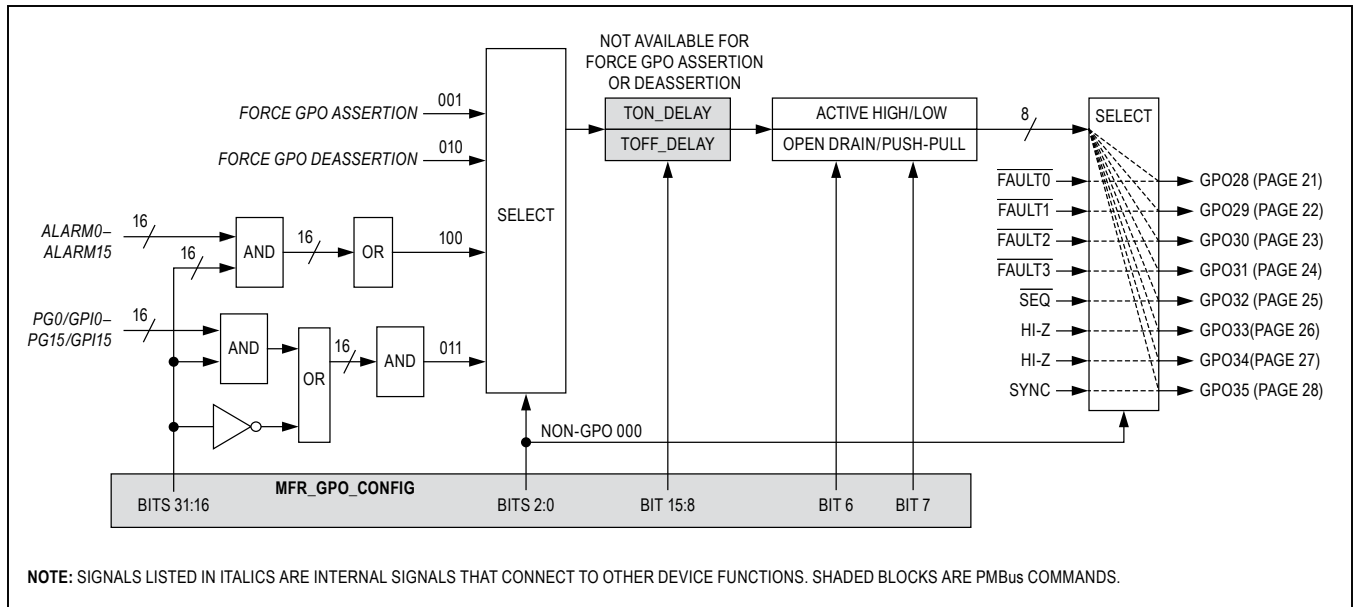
NOT AVAILABLE FOR FORCE GPO ASSERTION OR DEASSERTION

FORCE GPO ASSERTION
001
FORCE GPO DEASSERTION
010
SELECT
TON_DELAY
TOFF_DELAY
ACTIVE HIGH/LOW
OPEN DRAIN/PUSH-PULL
8
SELECT

ALARM0–ALARM15
16
16
AND
16
OR
100

PG0/GPI0–PG15/GPI15
16
AND
OR
16
AND
011

$\overline{FAULT0}$
$\overline{FAULT1}$
$\overline{FAULT2}$
$\overline{FAULT3}$
$\overline{SEQ}$
HI-Z
HI-Z
SYNC

GPO28 (PAGE 21)
GPO29 (PAGE 22)
GPO30 (PAGE 23)
GPO31 (PAGE 24)
GPO32 (PAGE 25)
GPO33(PAGE 26)
GPO34(PAGE 27)
GPO35 (PAGE 28)

NON-GPO 000

MFR_GPO_CONFIG
BITS 31:16
BITS 2:0
BIT 15:8
BIT 6
BIT 7

NOTE: SIGNALS LISTED IN ITALICS ARE INTERNAL SIGNALS THAT CONNECT TO OTHER DEVICE FUNCTIONS. SHADED BLOCKS ARE PMBus COMMANDS.